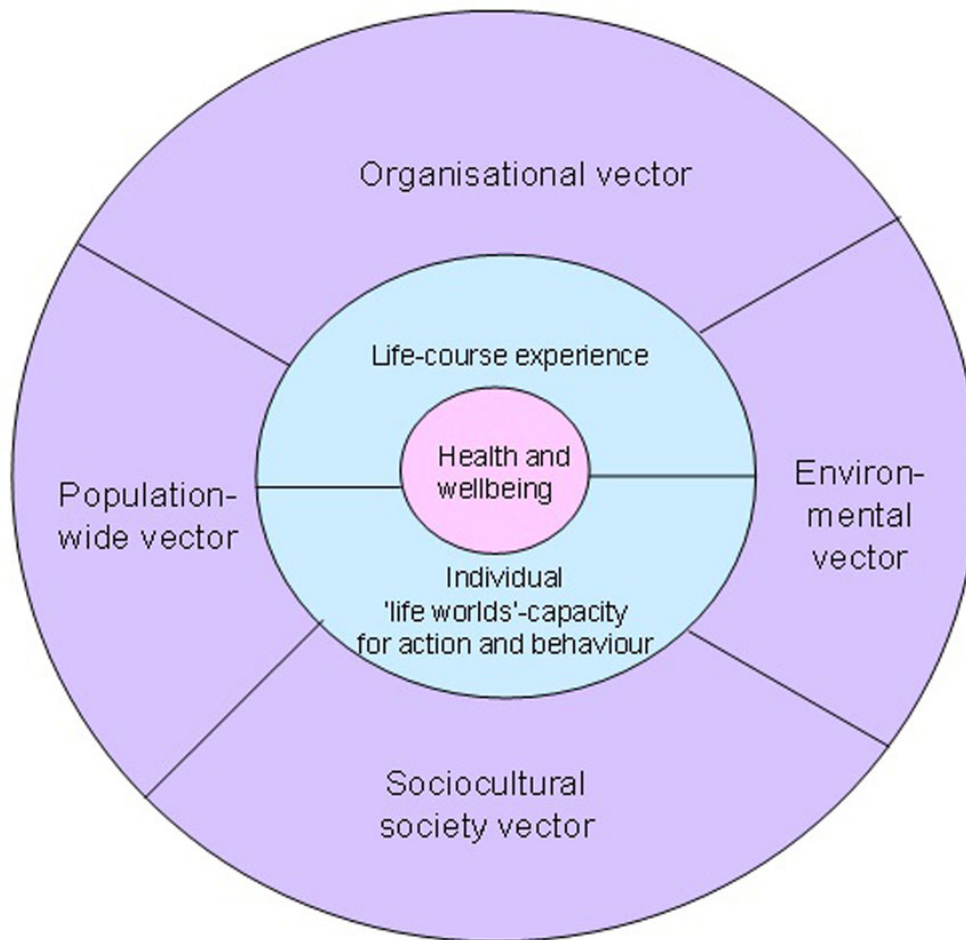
Organisational vector

Life-course experience

Population-wide vector

Health and wellbeing

Environmental vector

Individual 'life worlds'-capacity for action and behaviour

Sociocultural society vector